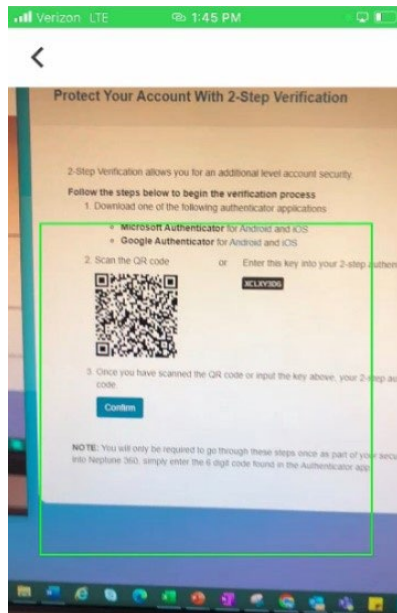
Verizon LTE 1:45 PM

<

Protect Your Account With 2-Step Verification

2-Step Verification allows you for an additional level account security.

Follow the steps below to begin the verification process

1. Download one of the following authenticator applications

• Microsoft Authenticator for Android and iOS
• Google Authenticator for Android and iOS

2. Scan the QR code or Enter this key into your 2-step authen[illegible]

XCLXY3DG

3. Once you have scanned the QR code or input the key above, your 2-step au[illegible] code.

Confirm

NOTE: You will only be required to go through these steps once as part of your secu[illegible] into Nephune 360, simply enter the 6 digit code found in the Authenticator app